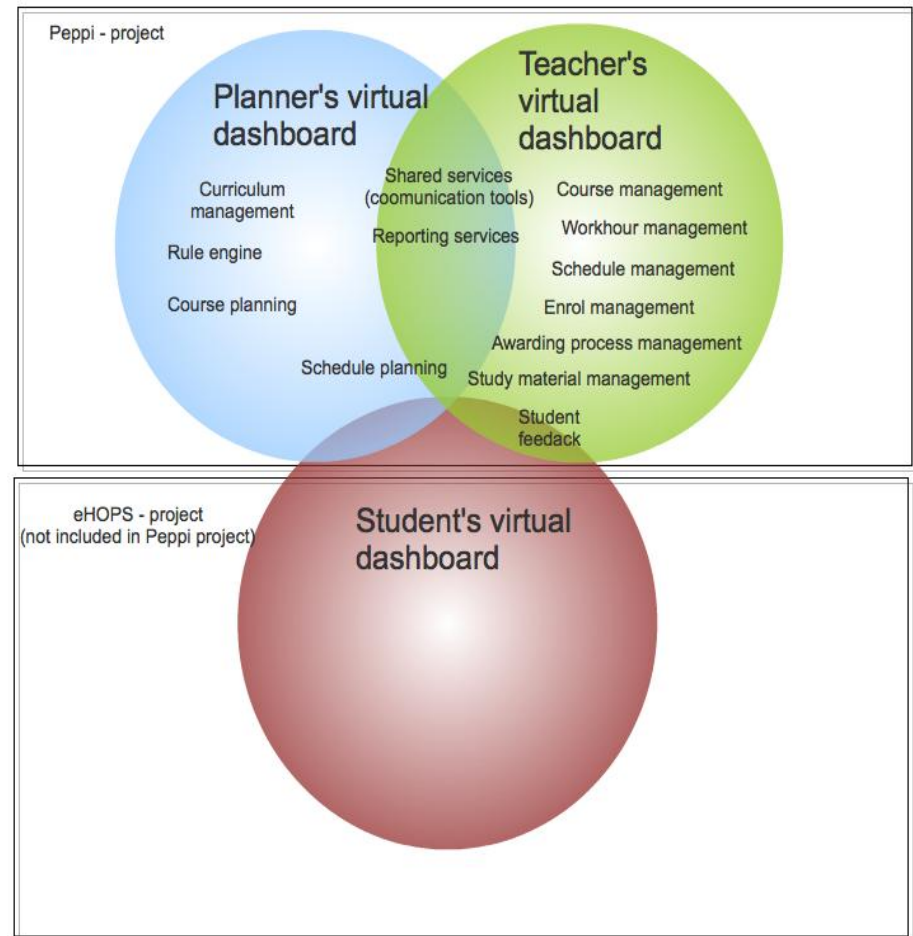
Peppi - project

Planner's virtual dashboard

Teacher's virtual dashboard

Curriculum management

Rule engine

Course planning

Shared services (coomunication tools)

Reporting services

Schedule planning

Course management

Workhour management

Schedule management

Enrol management

Awarding process management

Study material management

Student feedack

eHOPS - project (not included in Peppi project)

Student's virtual dashboard